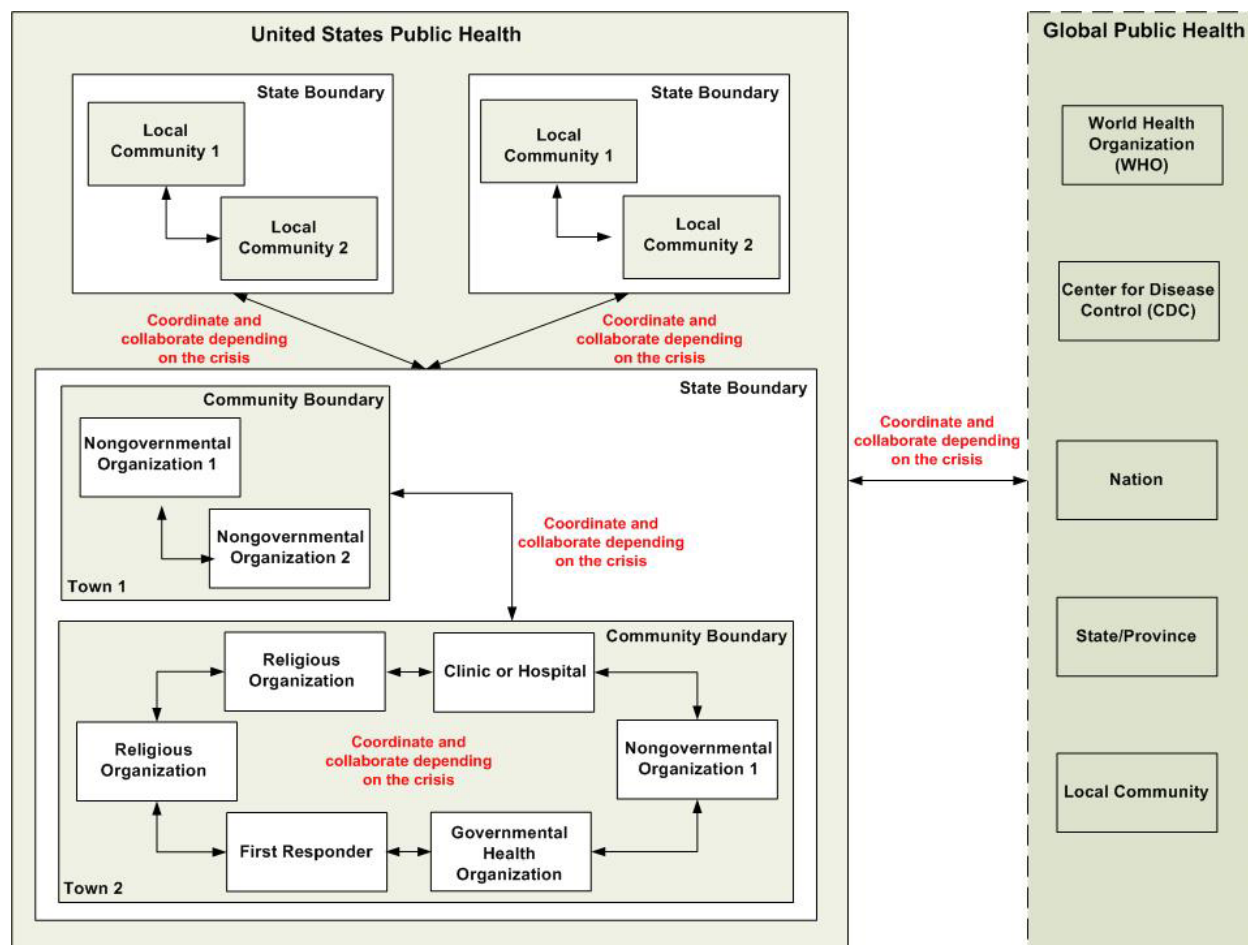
United States Public Health

State Boundary

Local Community 1

Local Community 2

State Boundary

Local Community 1

Local Community 2

Coordinate and collaborate depending on the crisis

Coordinate and collaborate depending on the crisis

State Boundary

Community Boundary

Nongovernmental Organization 1

Nongovernmental Organization 2

Town 1

Coordinate and collaborate depending on the crisis

Community Boundary

Religious Organization

Clinic or Hospital

Religious Organization

Coordinate and collaborate depending on the crisis

Nongovernmental Organization 1

First Responder

Governmental Health Organization

Town 2

Coordinate and collaborate depending on the crisis

Global Public Health

World Health Organization (WHO)

Center for Disease Control (CDC)

Nation

State/Province

Local Community